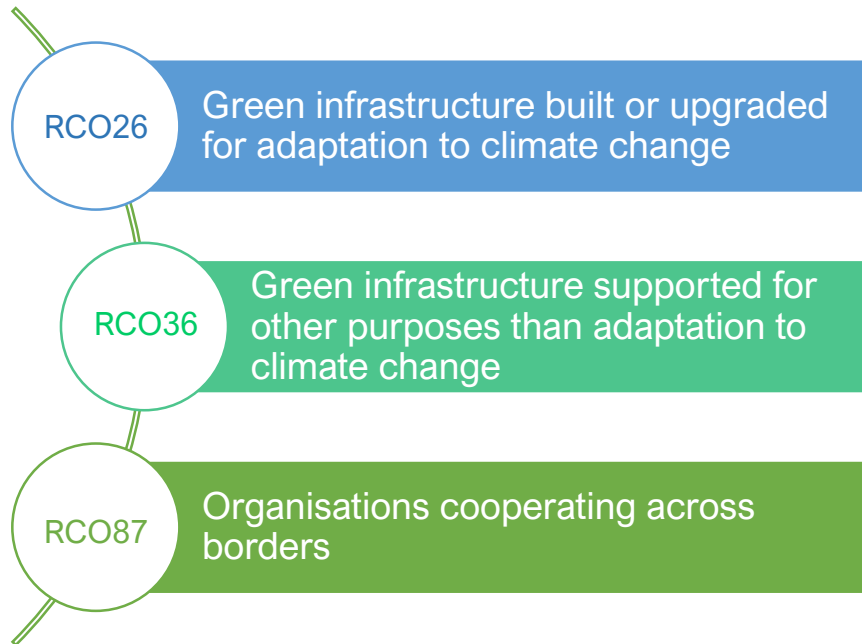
RCO26

Green infrastructure built or upgraded for adaptation to climate change

RCO36

Green infrastructure supported for other purposes than adaptation to climate change

RCO87

Organisations cooperating across borders